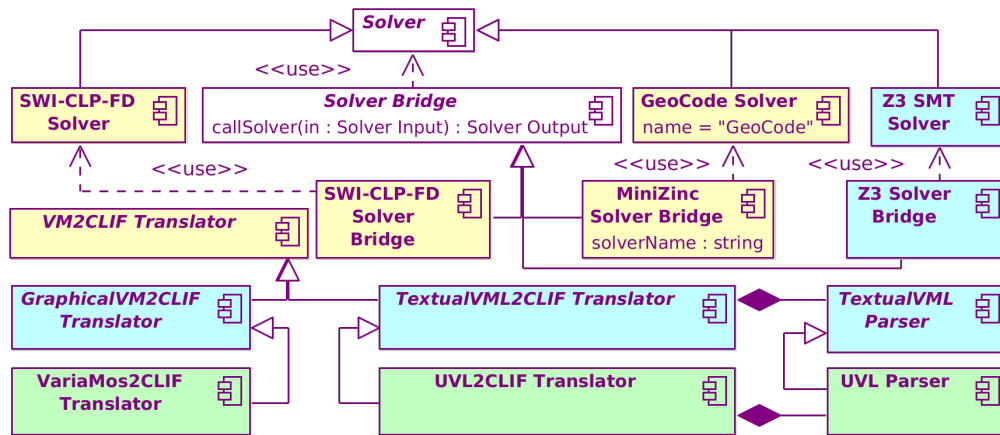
Solver

<<use>>

SWI-CLP-FD Solver

Solver Bridge
callSolver(in : Solver Input) : Solver Output

GeoCode Solver
name = "GeoCode"

Z3 SMT Solver

<<use>>

<<use>>

<<use>>

VM2CLIF Translator

SWI-CLP-FD Solver Bridge

MiniZinc Solver Bridge
solverName : string

Z3 Solver Bridge

GraphicalVM2CLIF Translator

TextualVML2CLIF Translator

TextualVML Parser

VariaMos2CLIF Translator

UVL2CLIF Translator

UVL Parser